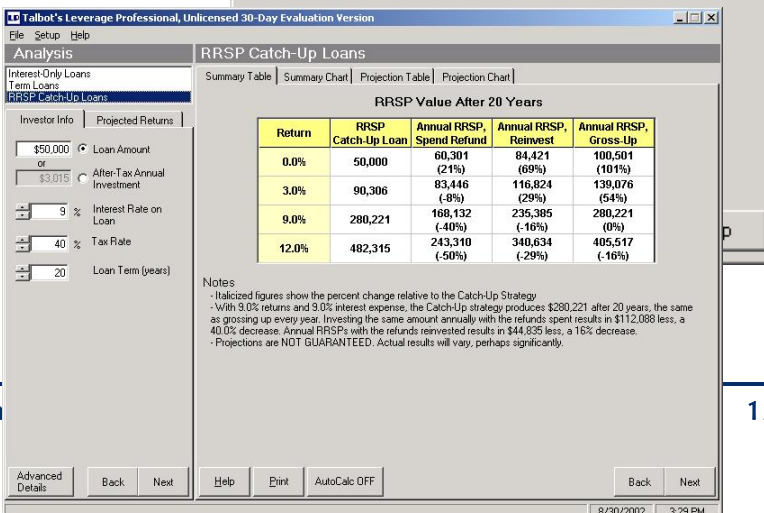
Talbot's Leverage Professional, Unlicensed 30-Day Evaluation Version

File Setup Help

Analysis

Interest-Only Loans
Term Loans
RRSP Catch-Up Loans

Investor Info | Projected Returns

$50,000 Loan Amount
or
$3,015 After-Tax Annual Investment

9 % Interest Rate on Loan

40 % Tax Rate

20 Loan Term (years)

Advanced Details | Back | Next

RRSP Catch-Up Loans

Summary Table | Summary Chart | Projection Table | Projection Chart

RRSP Value After 20 Years

| Return | RRSP Catch-Up Loan | Annual RRSP, Spend Refund | Annual RRSP, Reinvest | Annual RRSP, Gross-Up |
|---|---|---|---|---|
| 0.0% | 50,000 | 60,301 (21%) | 84,421 (69%) | 100,501 (101%) |
| 3.0% | 90,306 | 83,446 (-8%) | 116,824 (29%) | 139,076 (54%) |
| 9.0% | 280,221 | 168,132 (-40%) | 235,385 (-16%) | 280,221 (0%) |
| 12.0% | 482,315 | 243,310 (-50%) | 340,634 (-29%) | 405,517 (-16%) |

Notes
- Italicized figures show the percent change relative to the Catch-Up Strategy
- With 9.0% returns and 9.0% interest expense, the Catch-Up strategy produces $280,221 after 20 years, the same as grossing up every year. Investing the same amount annually with the refunds spent results in $112,088 less, a 40.0% decrease. Annual RRSPs with the refunds reinvested results in $44,835 less, a 16% decrease.
- Projections are NOT GUARANTEED. Actual results will vary, perhaps significantly.

Help | Print | AutoCalc OFF | Back | Next

p

1

8/30/2002 | 3:29 PM